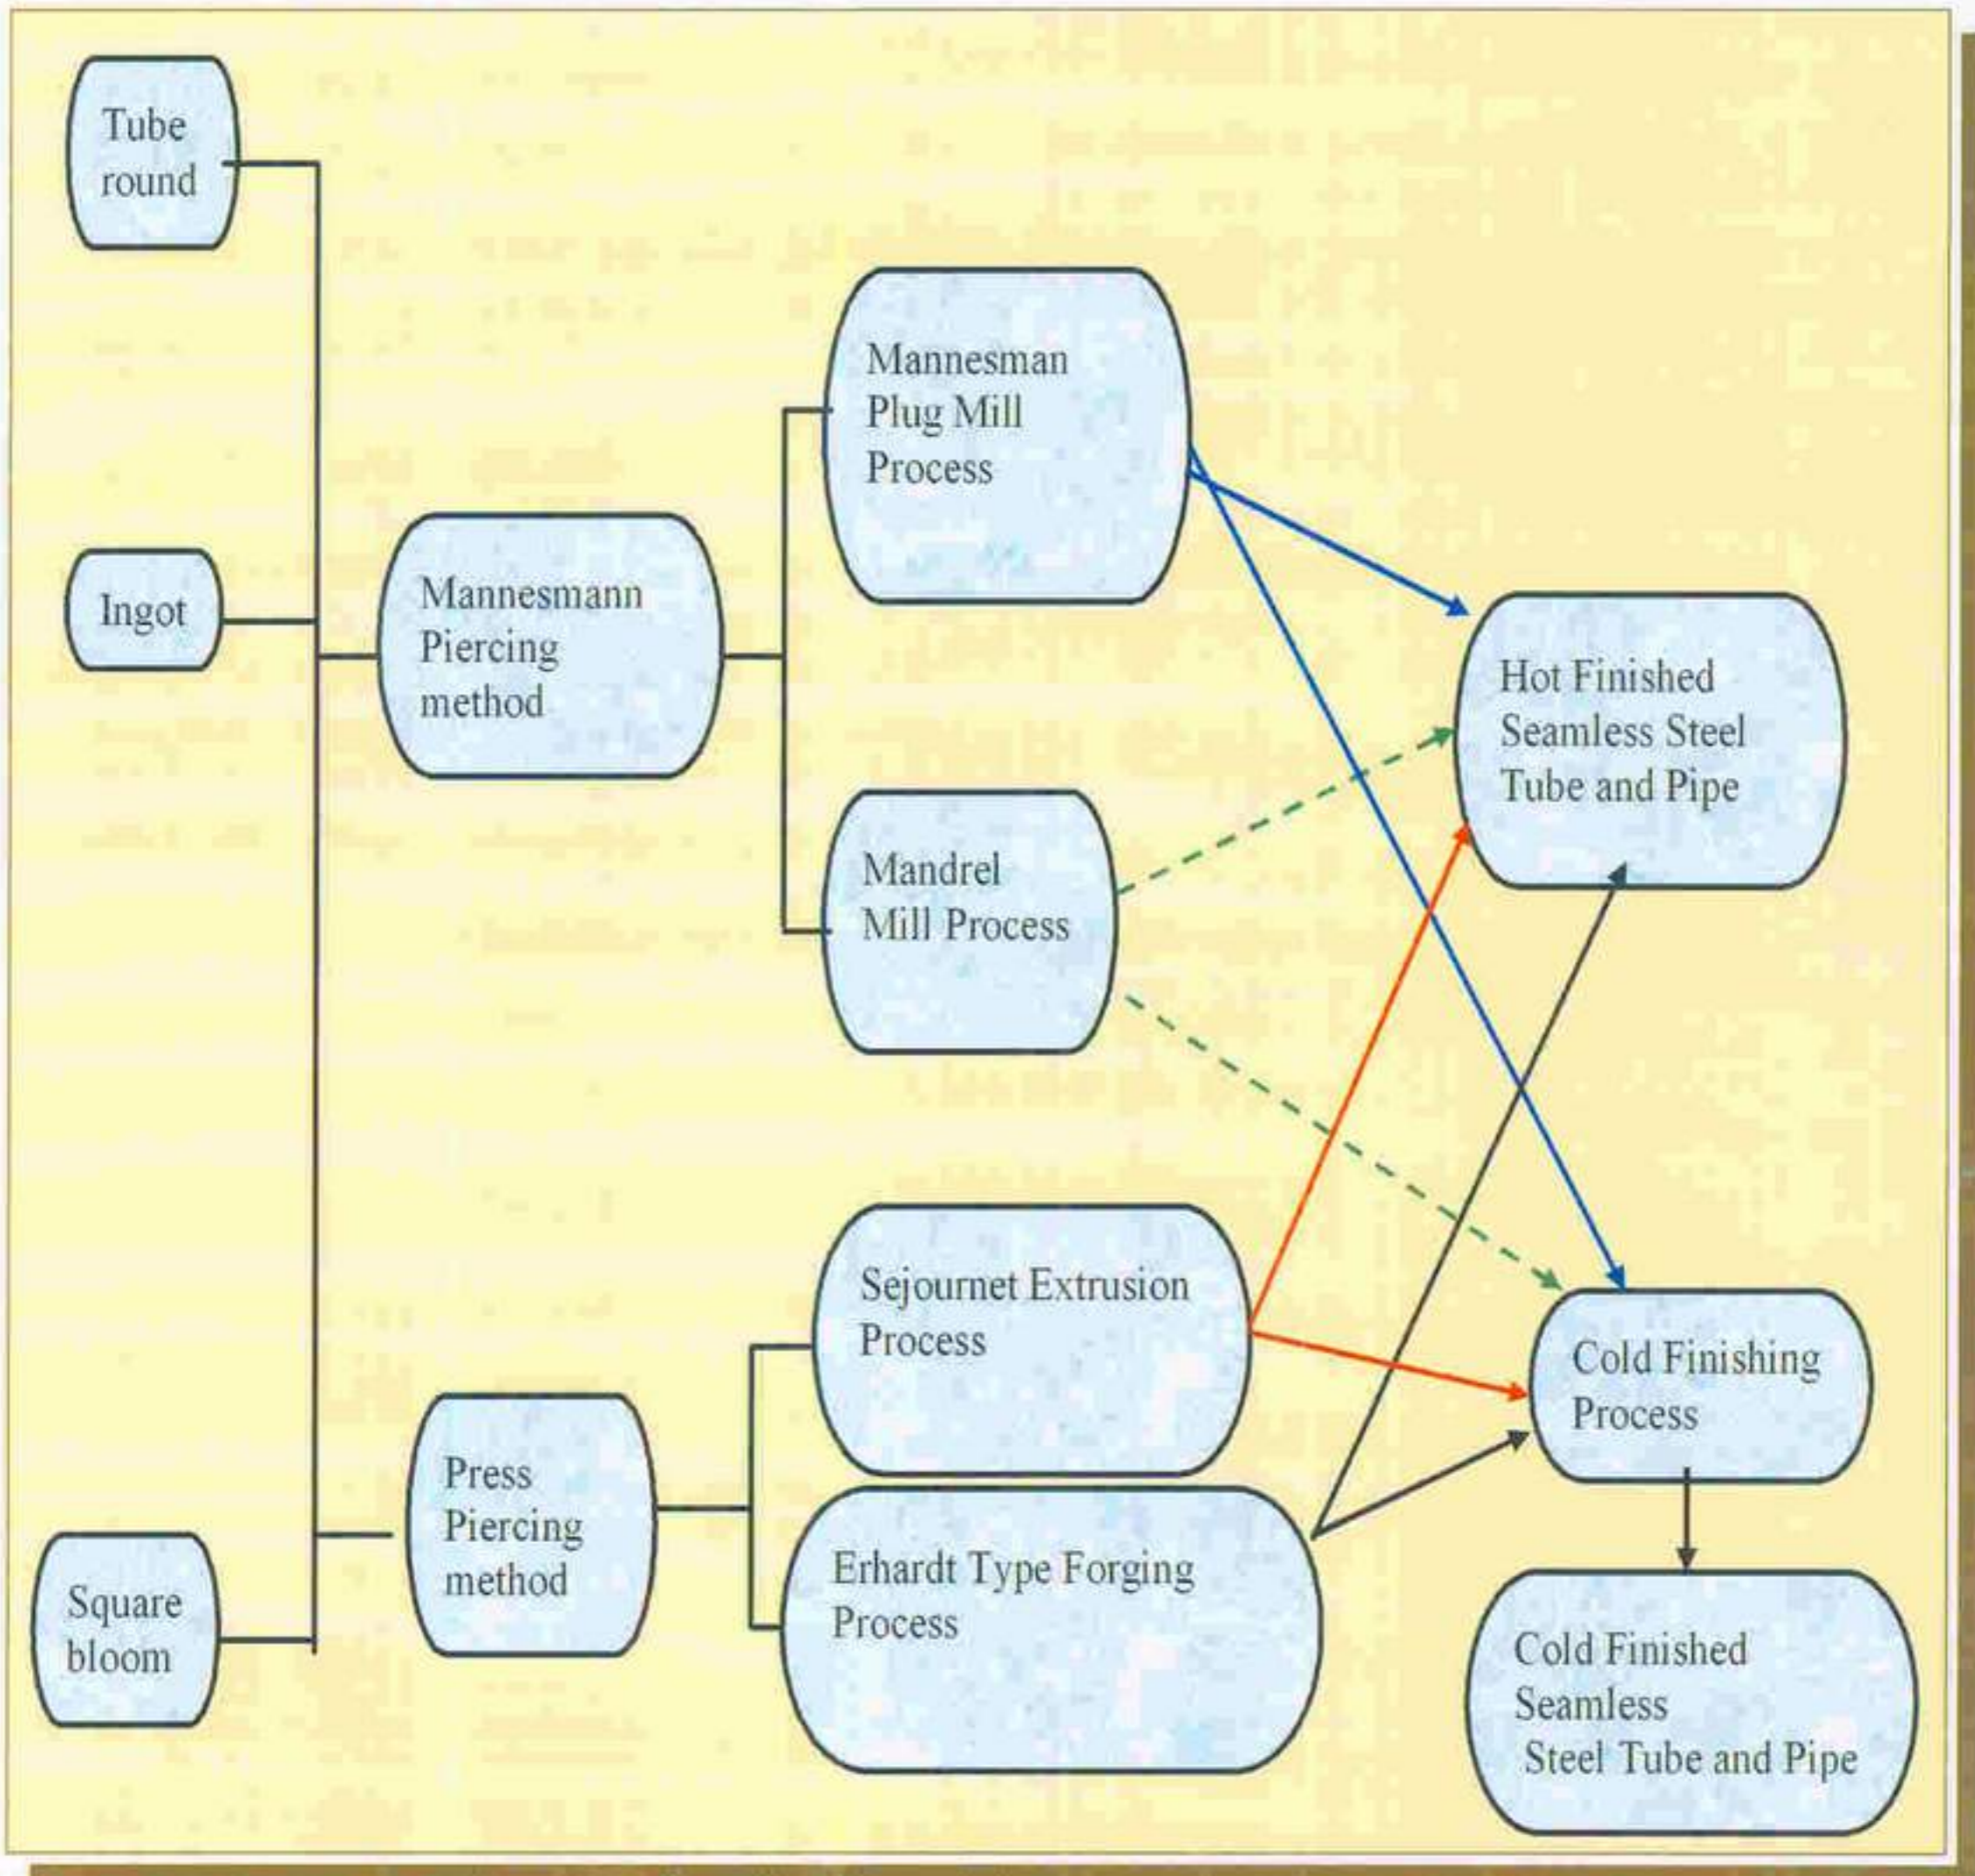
Tube round

Ingot

Square bloom

Mannesmann Piercing method

Press Piercing method

Mannesman Plug Mill Process

Mandrel Mill Process

Sejournet Extrusion Process

Erhardt Type Forging Process

Hot Finished Seamless Steel Tube and Pipe

Cold Finishing Process

Cold Finished Seamless Steel Tube and Pipe